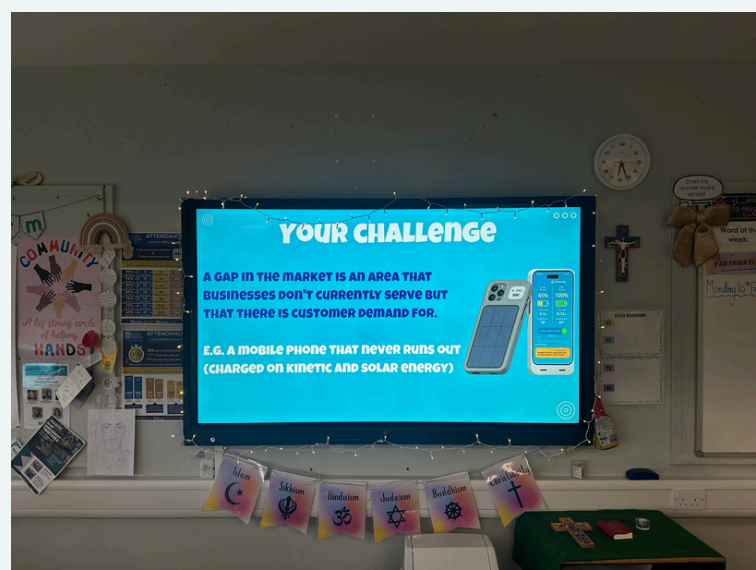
YOUR CHALLENGE

A GAP IN THE MARKET IS AN AREA THAT BUSINESSES DON'T CURRENTLY SERVE BUT THAT THERE IS CUSTOMER DEMAND FOR.

E.G. A MOBILE PHONE THAT NEVER RUNS OUT (CHARGED ON KINETIC AND SOLAR ENERGY)

45%
100%

COMMUNITY
A big strong circle of helping HANDS

ATTENDANCE

ATTENDANCE

Word of the week:

Monday

Islam
Sikhism
Hinduism
Judaism
Buddhism
Christianity